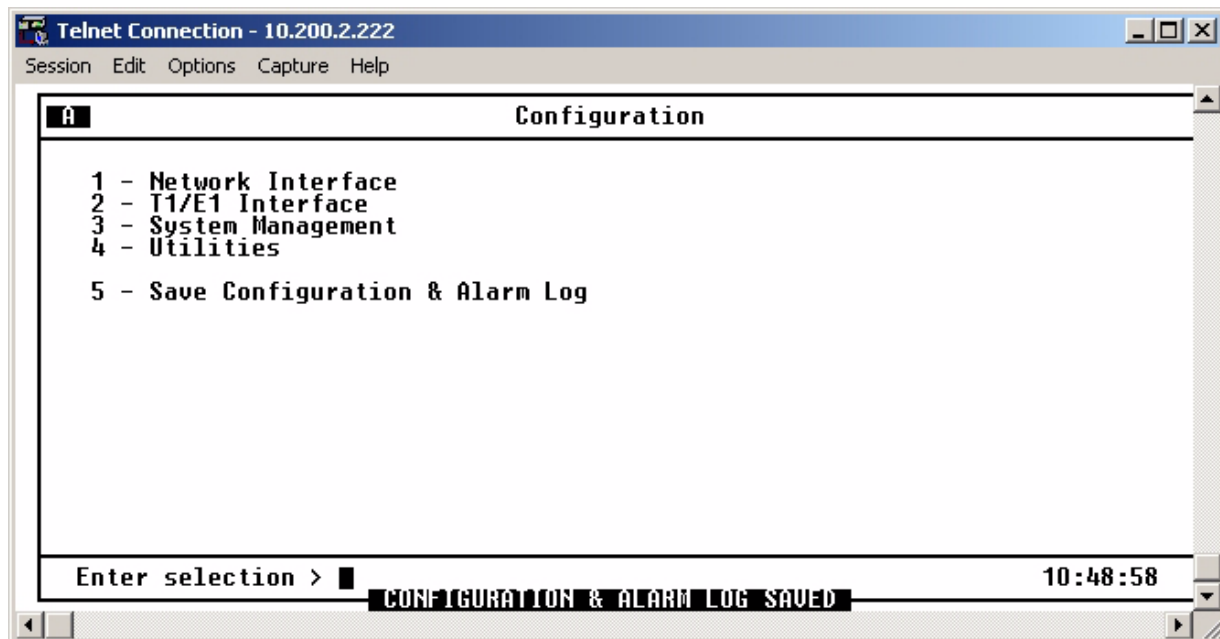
Telnet Connection - 10.200.2.222

Session Edit Options Capture Help

A

Configuration

1 - Network Interface
2 - T1/E1 Interface
3 - System Management
4 - Utilities

5 - Save Configuration & Alarm Log

Enter selection >

10:48:58

CONFIGURATION & ALARM LOG SAVED